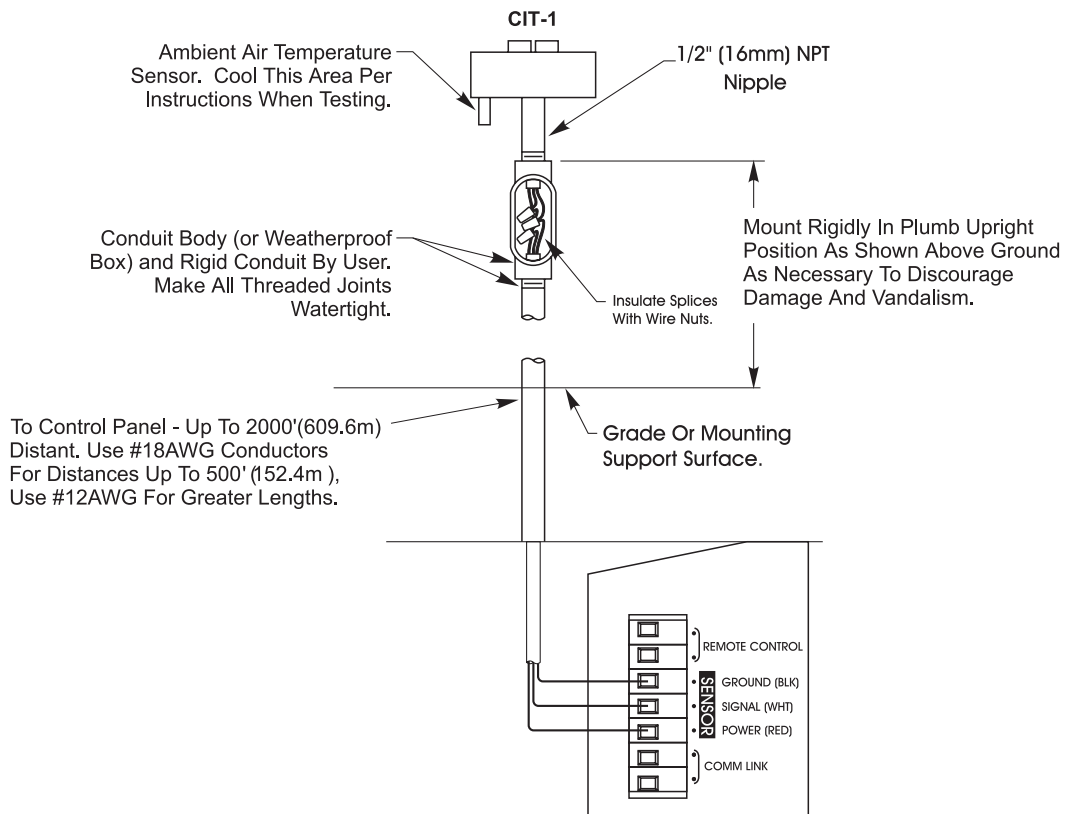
CIT-1

Ambient Air Temperature Sensor. Cool This Area Per Instructions When Testing.

1/2" (16mm) NPT Nipple

Conduit Body (or Weatherproof Box) and Rigid Conduit By User. Make All Threaded Joints Watertight.

Insulate Splices With Wire Nuts.

Mount Rigidly In Plumb Upright Position As Shown Above Ground As Necessary To Discourage Damage And Vandalism.

To Control Panel - Up To 2000'(609.6m) Distant. Use #18AWG Conductors For Distances Up To 500' (152.4m ), Use #12AWG For Greater Lengths.

Grade Or Mounting Support Surface.

REMOTE CONTROL

SENSOR

GROUND (BLK)

SIGNAL (WHT)

POWER (RED)

COMM LINK